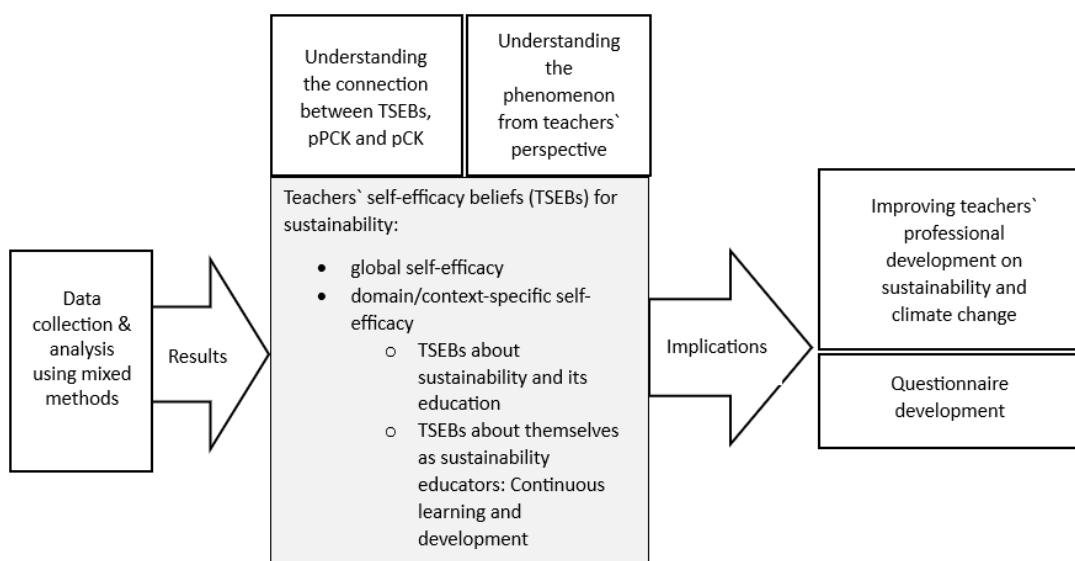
Understanding the connection between TSEBs, pPCK and pCK

Understanding the phenomenon from teachers` perspective

Data collection & analysis using mixed methods

Results

Teachers` self-efficacy beliefs (TSEBs) for sustainability:

- global self-efficacy
- domain/context-specific self-efficacy
  - TSEBs about sustainability and its education
  - TSEBs about themselves as sustainability educators: Continuous learning and development

Implications

Improving teachers` professional development on sustainability and climate change

Questionnaire development